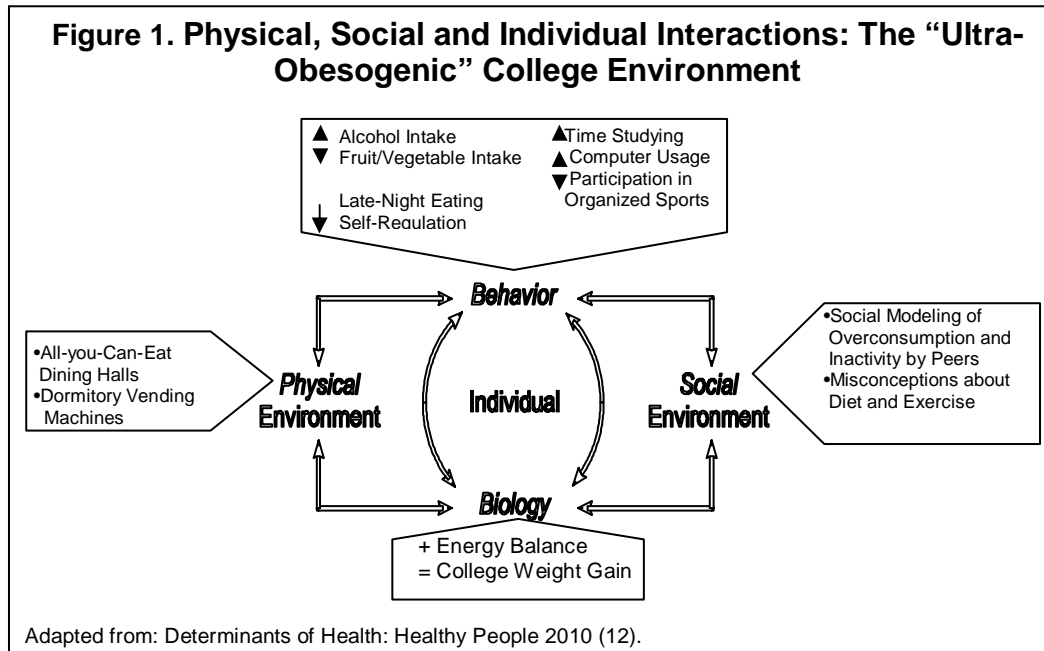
Figure 1. Physical, Social and Individual Interactions: The "Ultra-Obesogenic" College Environment

▲ Alcohol Intake
▼ Fruit/Vegetable Intake

↓ Late-Night Eating
Self-Regulation

▲Time Studying
▲Computer Usage
▼Participation in Organized Sports

Behavior

•All-you-Can-Eat Dining Halls
•Dormitory Vending Machines

Physical Environment

Individual

Social Environment

•Social Modeling of Overconsumption and Inactivity by Peers
•Misconceptions about Diet and Exercise

Biology

+ Energy Balance
= College Weight Gain

Adapted from: Determinants of Health: Healthy People 2010 (12).